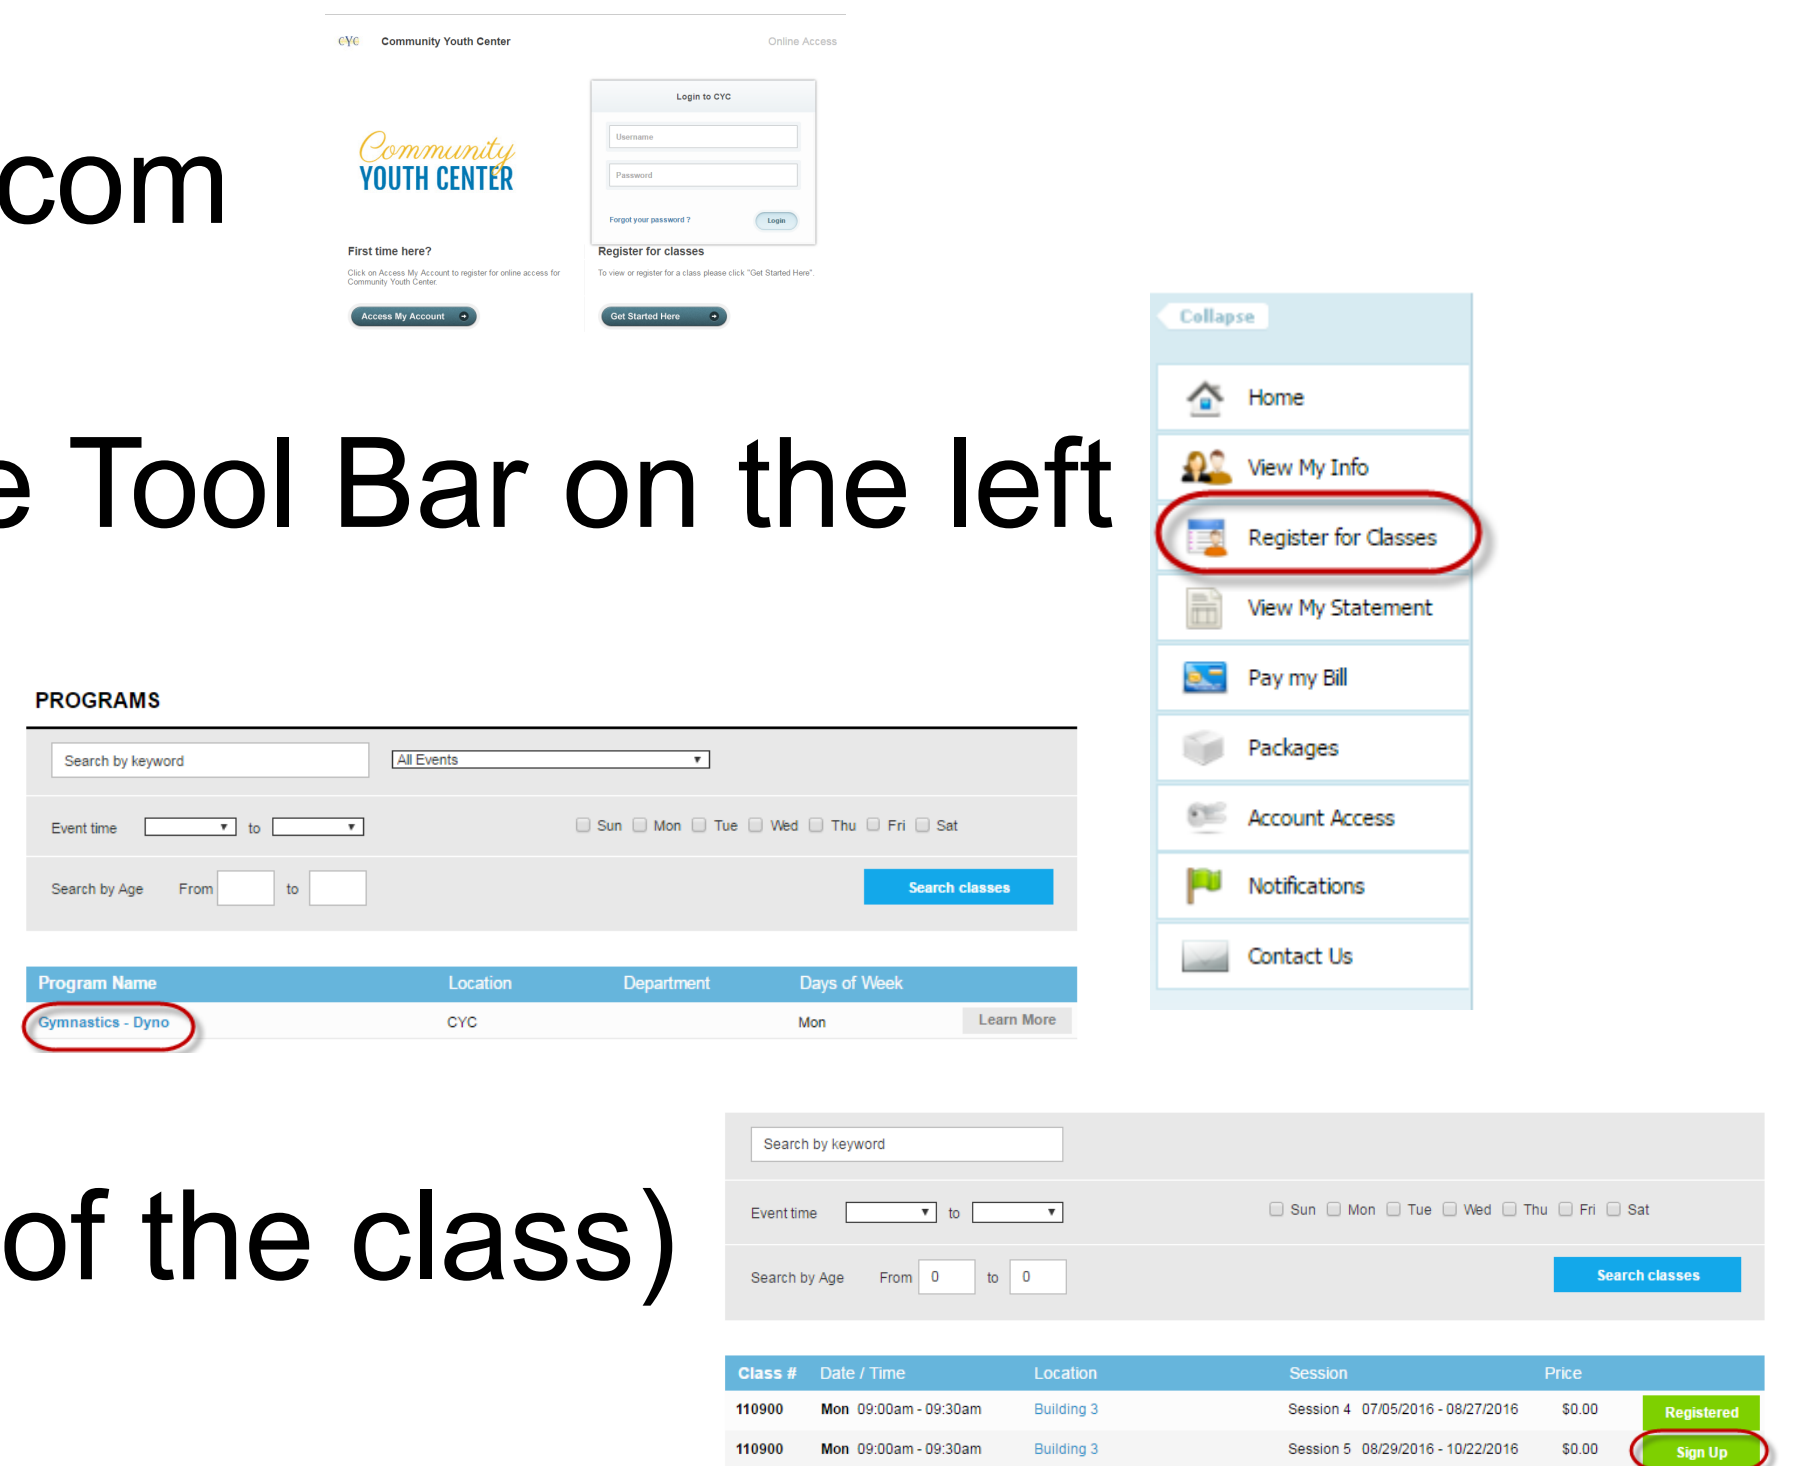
CYC Community Youth Center Online Access

Community YOUTH CENTER

Login to CYC

Username

Password

Forgot your password ? Login

First time here?

Click on Access My Account to register for online access for Community Youth Center.

Access My Account

Register for classes

To view or register for a class please click "Get Started Here".

Get Started Here

com

e Tool Bar on the left

Collapse

Home

View My Info

Register for Classes

View My Statement

Pay my Bill

Packages

Account Access

Notifications

Contact Us

PROGRAMS

Search by keyword

All Events

Event time to Sun Mon Tue Wed Thu Fri Sat

Search by Age From to

Search classes

| Program Name | Location | Department | Days of Week | |
|---|---|---|---|---|
| Gymnastics - Dyno | CYC | | Mon | Learn More |

of the class)

Search by keyword

Event time to Sun Mon Tue Wed Thu Fri Sat

Search by Age From 0 to 0

Search classes

| Class # | Date / Time | Location | Session | Price | |
|---|---|---|---|---|---|
| 110900 | Mon 09:00am - 09:30am | Building 3 | Session 4 07/05/2016 - 08/27/2016 | $0.00 | Registered |
| 110900 | Mon 09:00am - 09:30am | Building 3 | Session 5 08/29/2016 - 10/22/2016 | $0.00 | Sign Up |